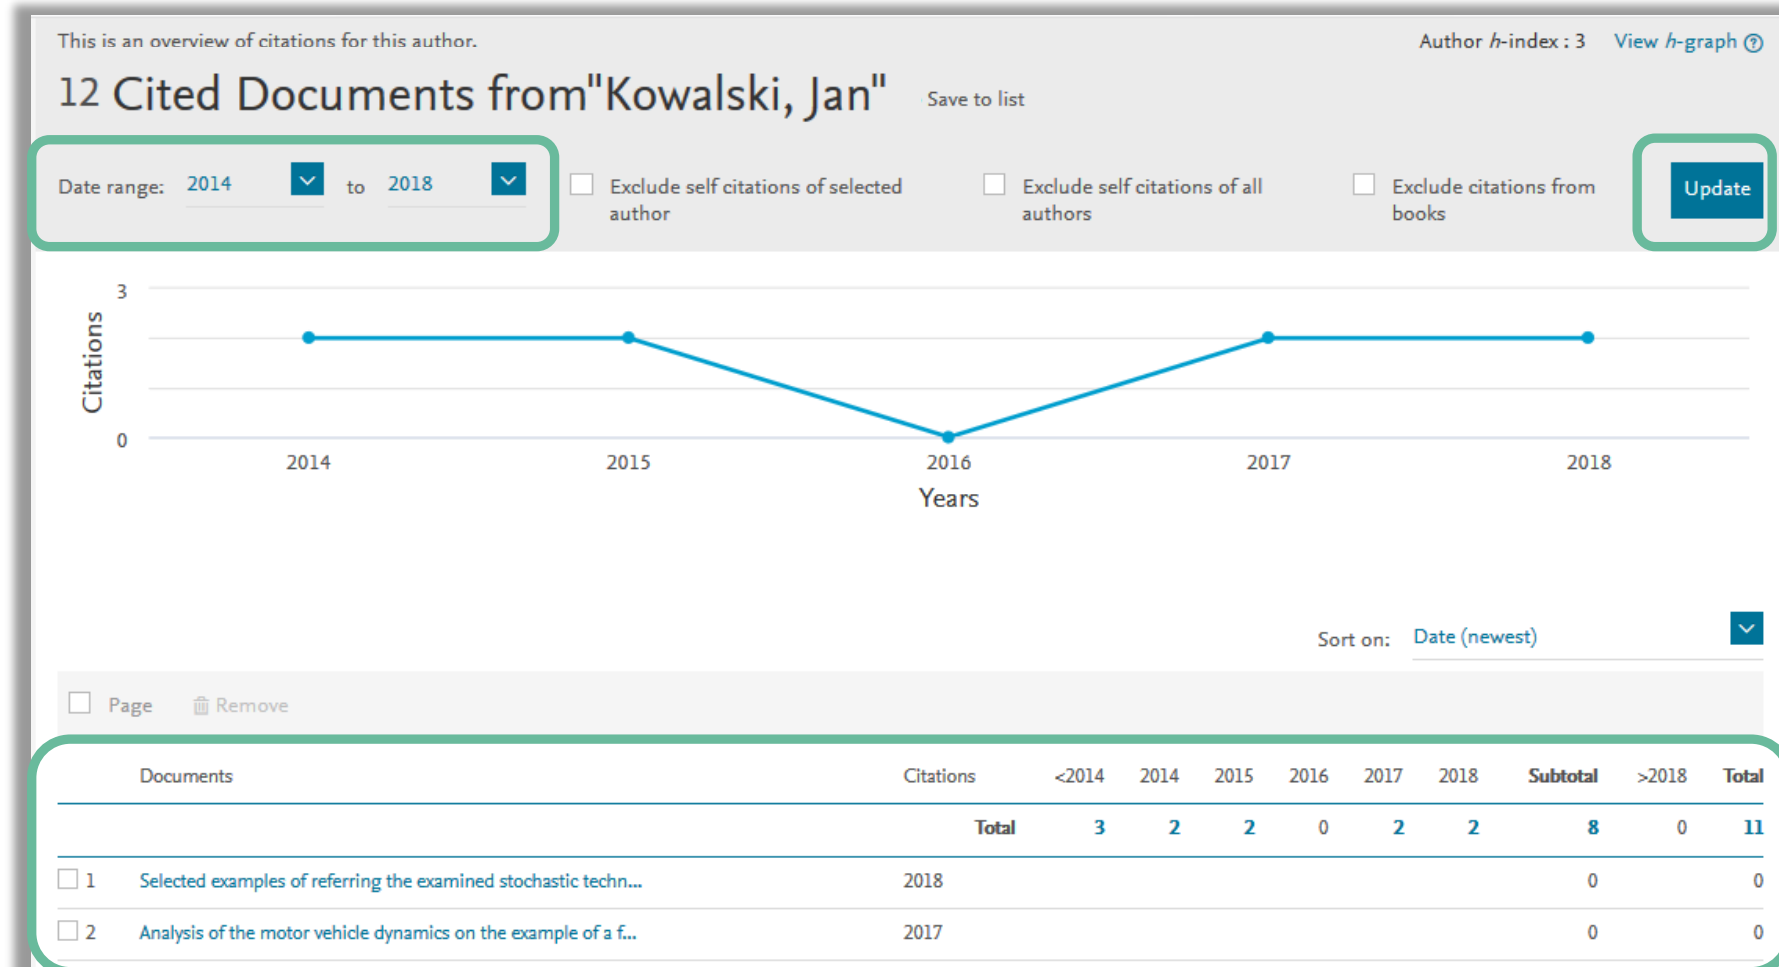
This is an overview of citations for this author.

Author $h$-index : 3 View $h$-graph ?

12 Cited Documents from"Kowalski, Jan" Save to list

Date range: 2014 to 2018

Exclude self citations of selected author

Exclude self citations of all authors

Exclude citations from books

Update

3

Citations

0

2014 2015 2016 2017 2018

Years

Sort on: Date (newest)

Page Remove

| | Documents | Citations | <2014 | 2014 | 2015 | 2016 | 2017 | 2018 | Subtotal | >2018 | Total |
|---|---|---|---|---|---|---|---|---|---|---|---|
| | | Total | 3 | 2 | 2 | 0 | 2 | 2 | 8 | 0 | 11 |
| 1 | Selected examples of referring the examined stochastic techn... | 2018 | | | | | | | 0 | | 0 |
| 2 | Analysis of the motor vehicle dynamics on the example of a f... | 2017 | | | | | | | 0 | | 0 |